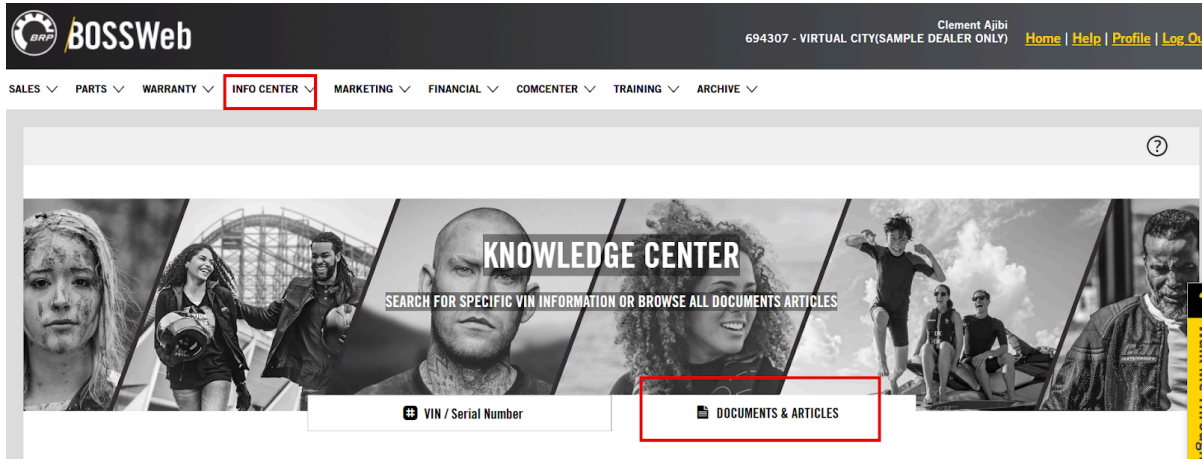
BRP BOSSWeb

Clement Ajibi
694307 - VIRTUAL CITY(SAMPLE DEALER ONLY)

Home | Help | Profile | Log Ou

SALES PARTS WARRANTY INFO CENTER MARKETING FINANCIAL COMCENTER TRAINING ARCHIVE

?

KNOWLEDGE CENTER

SEARCH FOR SPECIFIC VIN INFORMATION OR BROWSE ALL DOCUMENTS ARTICLES

VIN / Serial Number

DOCUMENTS & ARTICLES